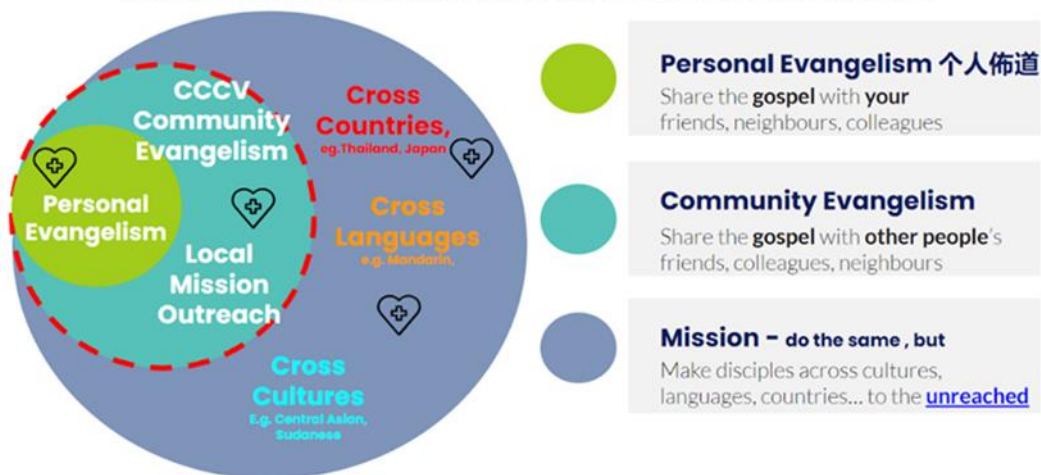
CCCV Community Evangelism

Personal Evangelism

Local Mission Outreach

Cross Countries, eg.Thailand, Japan

Cross Languages e.g. Mandarin,

Cross Cultures E.g. Central Asian, Sudanese

Personal Evangelism 个人佈道
Share the gospel with your friends, neighbours, colleagues

Community Evangelism
Share the gospel with other people's friends, colleagues, neighbours

Mission - do the same , but
Make disciples across cultures, languages, countries... to the unreached